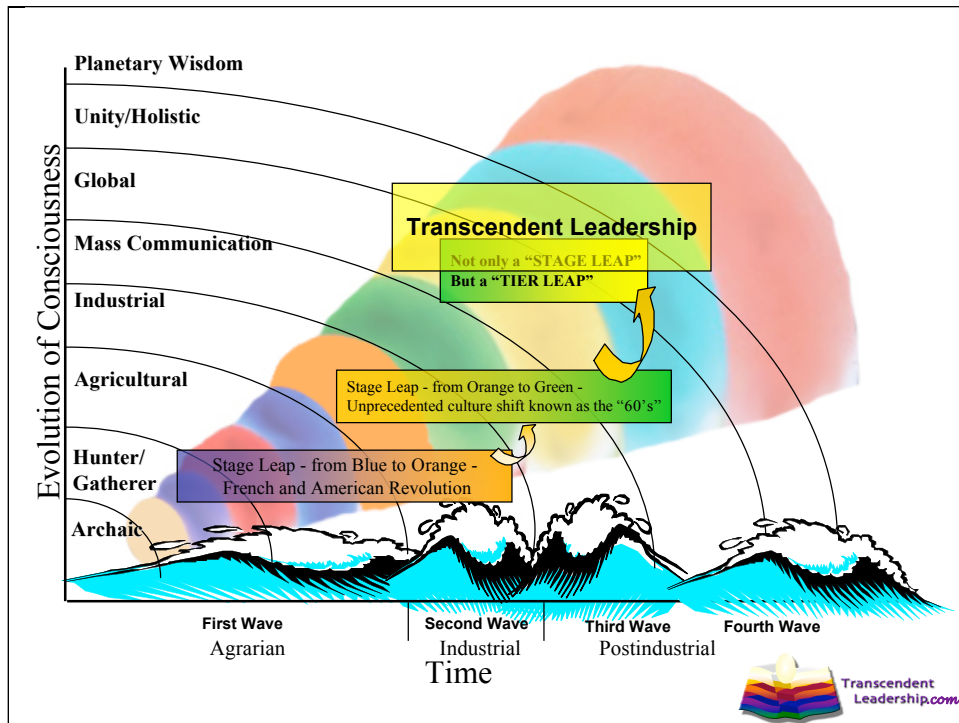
Planetary Wisdom

Unity/Holistic

Global

Mass Communication

Industrial

Agricultural

Hunter/ Gatherer

Archaic

Evolution of Consciousness

Transcendent Leadership

Not only a "STAGE LEAP"

But a "TIER LEAP"

Stage Leap - from Orange to Green - Unprecedented culture shift known as the "60's"

Stage Leap - from Blue to Orange - French and American Revolution

First Wave
Agrarian

Second Wave
Industrial

Third Wave
Postindustrial

Fourth Wave

Time

Transcendent Leadership.com